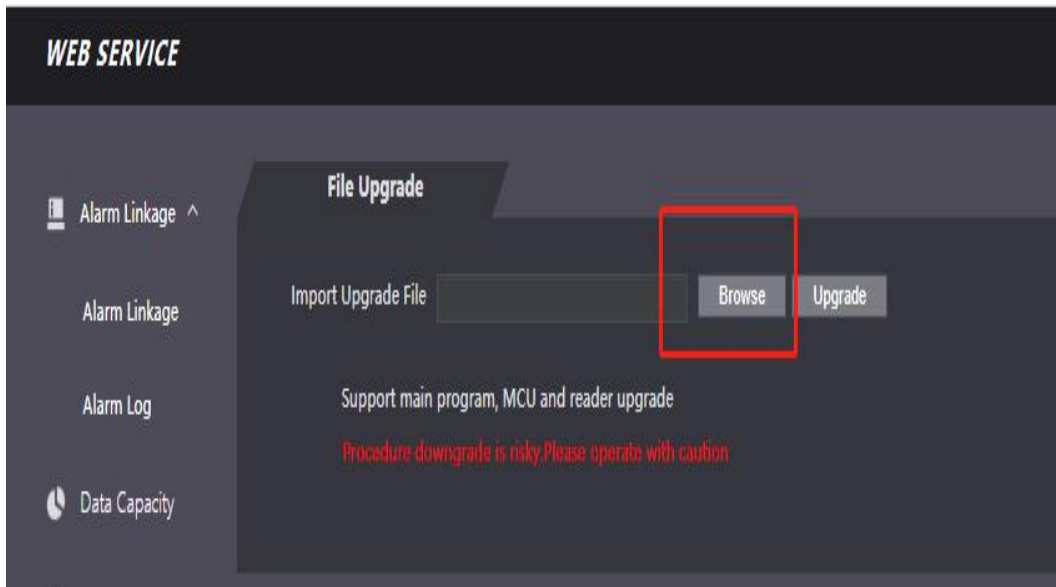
WEB SERVICE

Alarm Linkage ^

Alarm Linkage

Alarm Log

Data Capacity

File Upgrade

Import Upgrade File

Browse

Upgrade

Support main program, MCU and reader upgrade

Procedure downgrade is risky.Please operate with caution